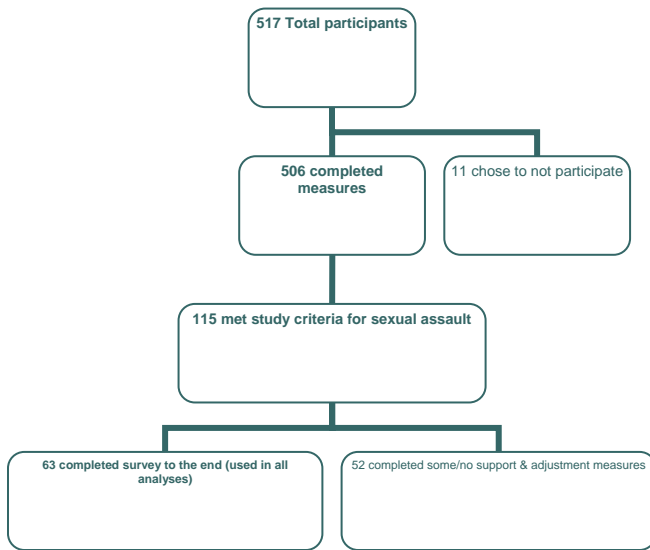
517 Total participants

506 completed measures

11 chose to not participate

115 met study criteria for sexual assault

63 completed survey to the end (used in all analyses)

52 completed some/no support & adjustment measures